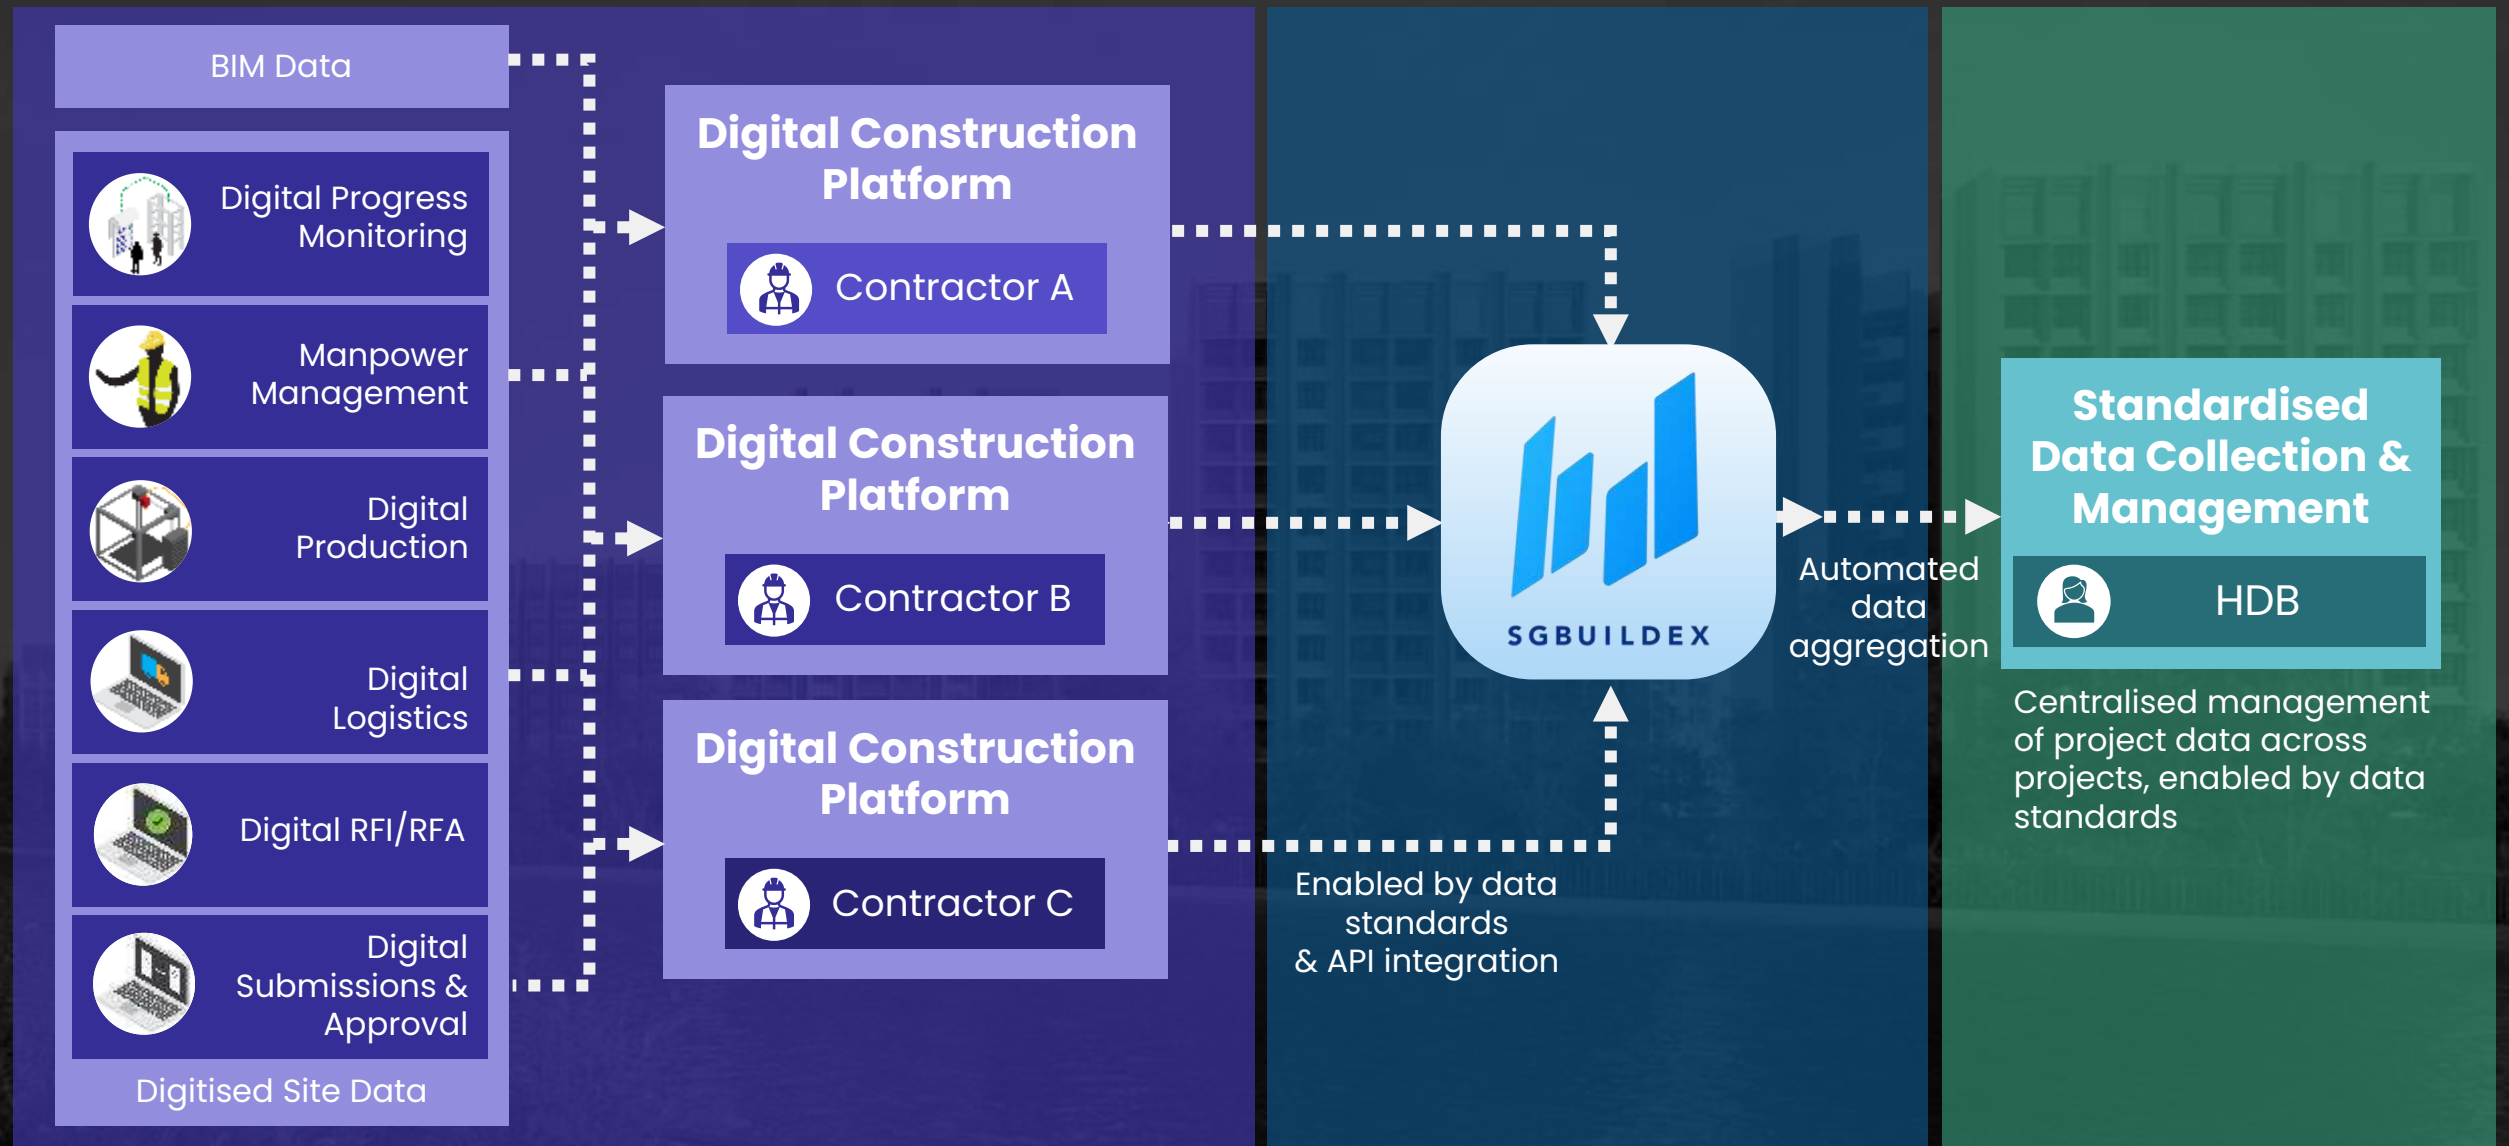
BIM Data

Digital Progress Monitoring

Manpower Management

Digital Production

Digital Logistics

Digital RFI/RFA

Digital Submissions & Approval

Digitised Site Data

Digital Construction Platform

Contractor A

Digital Construction Platform

Contractor B

Digital Construction Platform

Contractor C

SGBUILDEX

Enabled by data standards & API integration

Automated data aggregation

Standardised Data Collection & Management

HDB

Centralised management of project data across projects, enabled by data standards